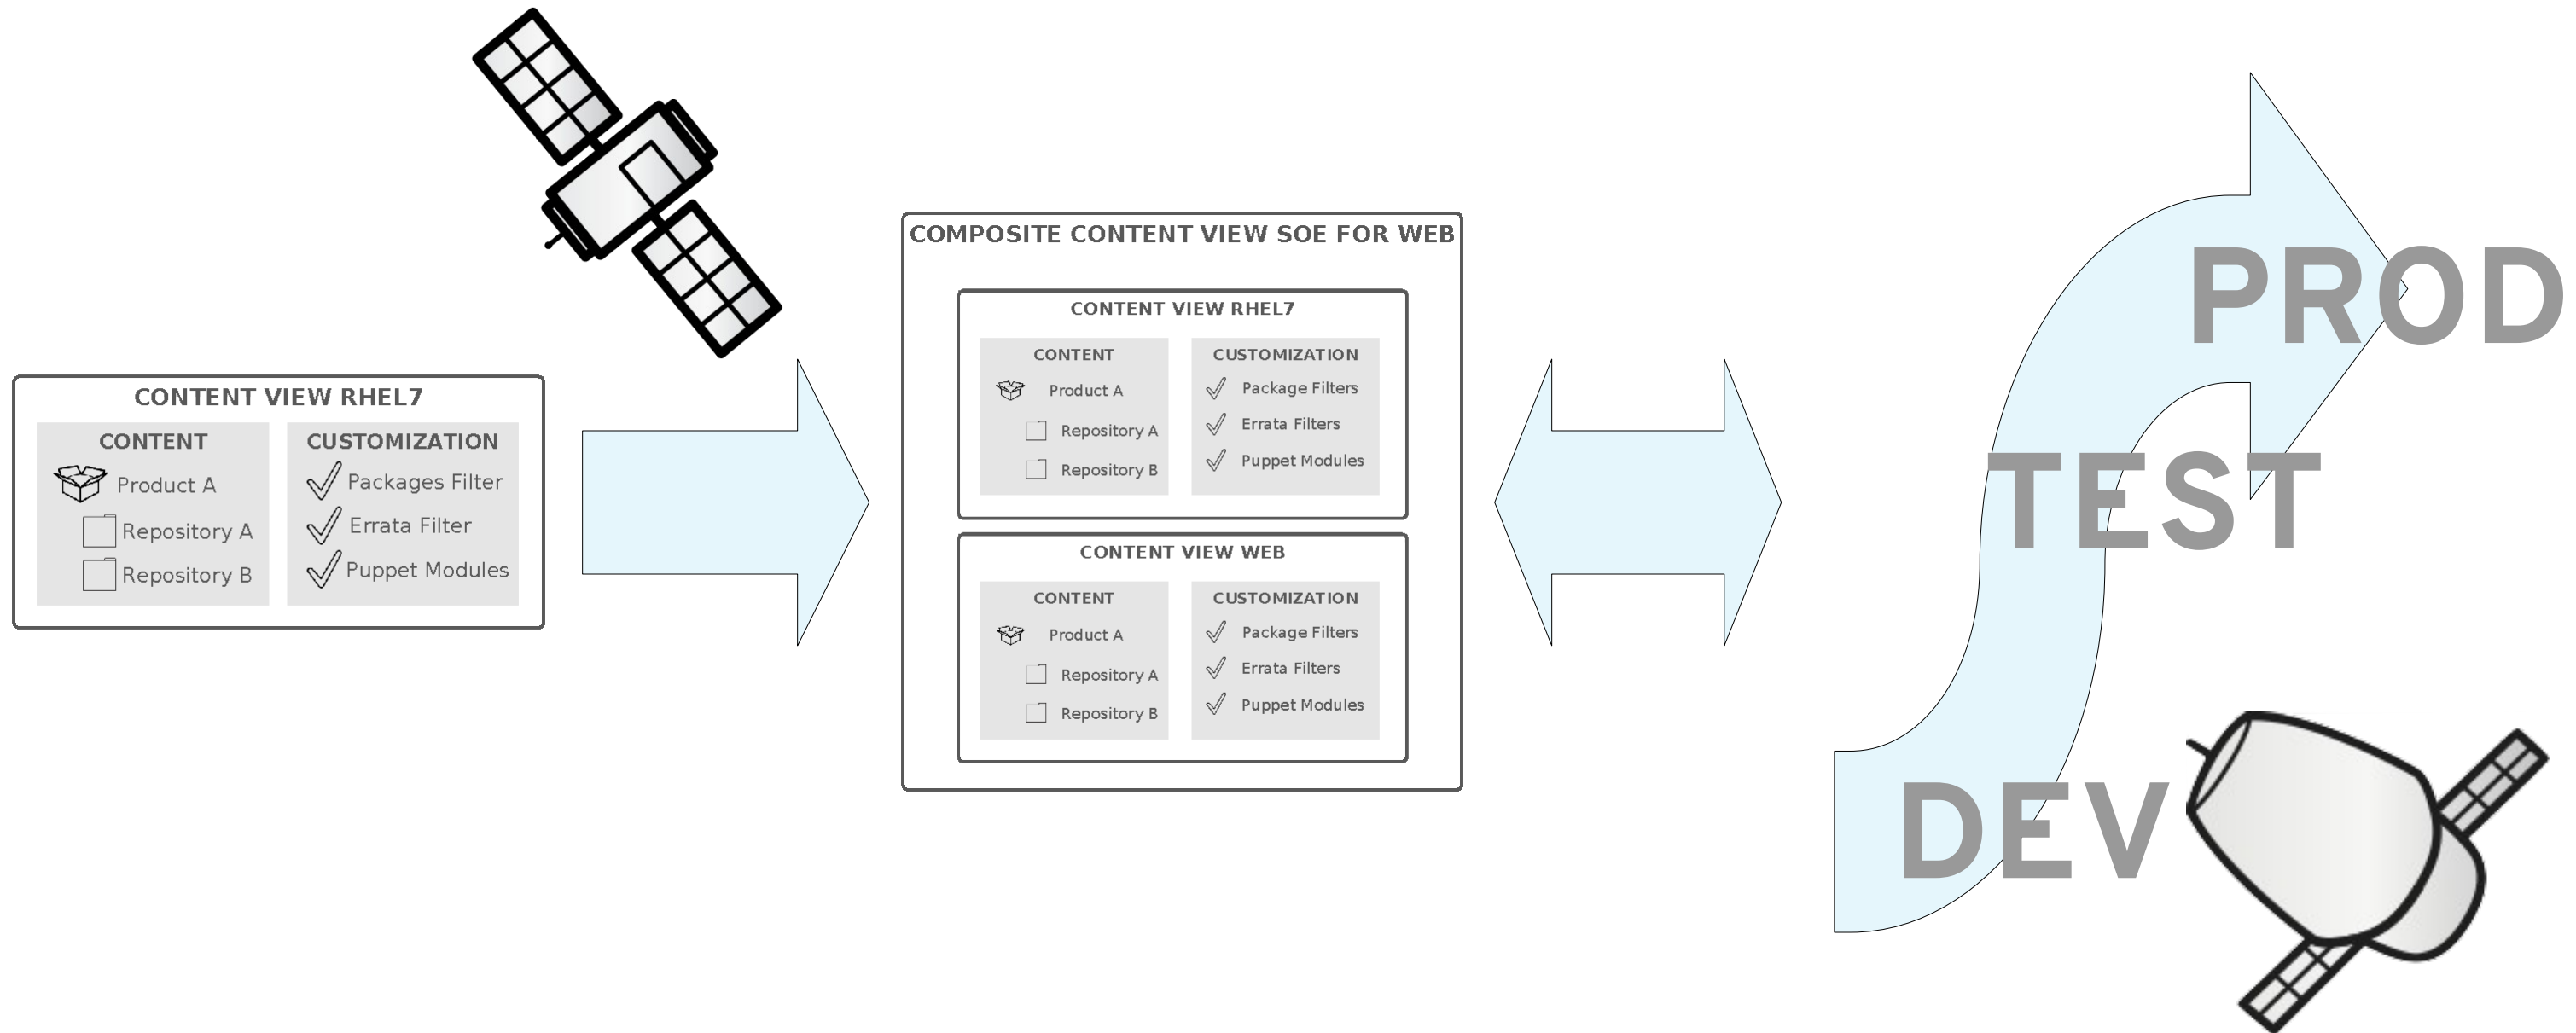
CONTENT VIEW RHEL7

CONTENT
Product A
Repository A
Repository B

CUSTOMIZATION
Packages Filter
Errata Filter
Puppet Modules

COMPOSITE CONTENT VIEW SOE FOR WEB

CONTENT VIEW RHEL7

CONTENT
Product A
Repository A
Repository B

CUSTOMIZATION
Package Filters
Errata Filters
Puppet Modules

CONTENT VIEW WEB

CONTENT
Product A
Repository A
Repository B

CUSTOMIZATION
Package Filters
Errata Filters
Puppet Modules

PROD
TEST
DEV